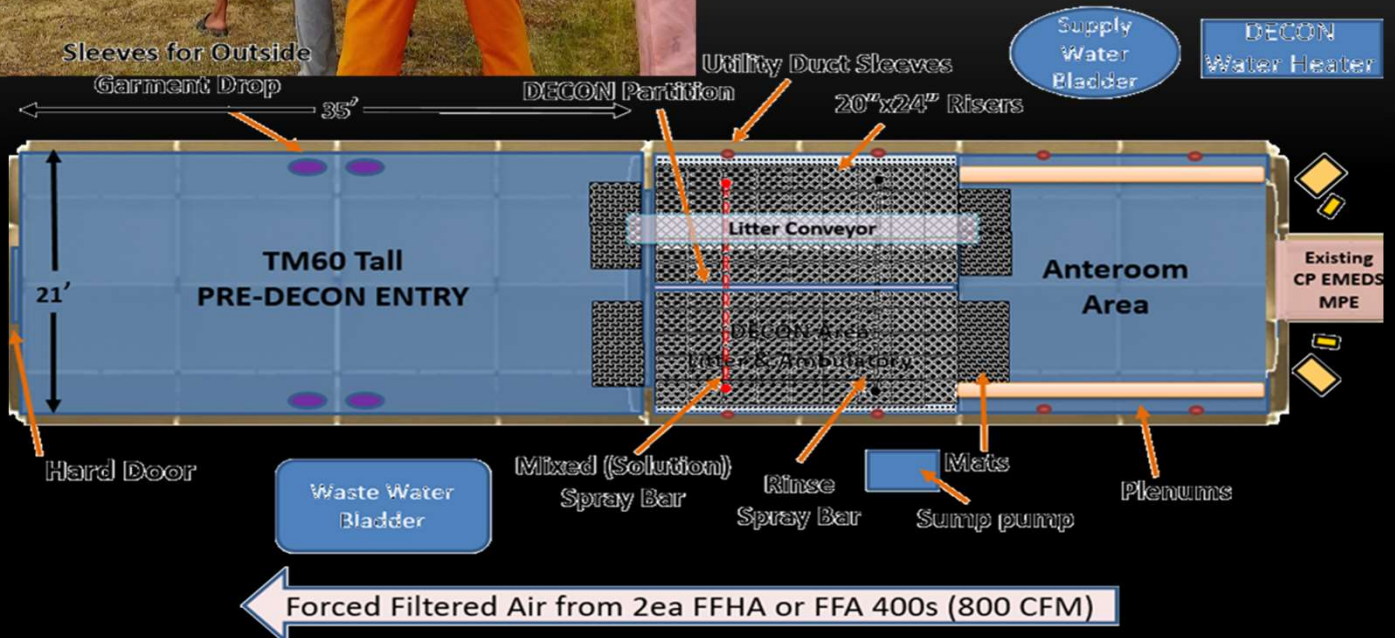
Sleeves for Outside

Supply Water Bladder

DECON Water Heater

Utility Duct Sleeves

Garment Drop

35′

DECON Partition

20"x24" Risers

Litter Conveyor

21′

TM60 Tall
PRE-DECON ENTRY

Anteroom Area

Existing CP EMEDS MPE

DECON Area
Litter & Ambulatory

Hard Door

Waste Water Bladder

Mixed (Solution) Spray Bar

Rinse Spray Bar

Mats

Sump pump

Plenums

Forced Filtered Air from 2ea FFHA or FFA 400s (800 CFM)